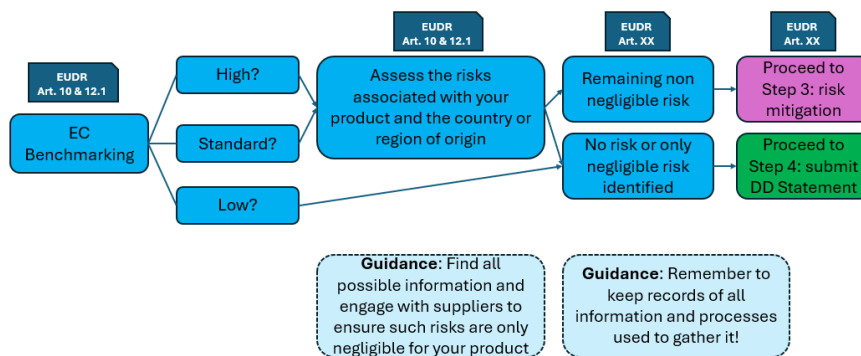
EUDR
Art. 10 & 12.1

EC Benchmarking

High?

Standard?

Low?

EUDR
Art. 10 & 12.1

Assess the risks associated with your product and the country or region of origin

EUDR
Art. XX

Remaining non negligible risk

No risk or only negligible risk identified

EUDR
Art. XX

Proceed to Step 3: risk mitigation

Proceed to Step 4: submit DD Statement

**Guidance**: Find all possible information and engage with suppliers to ensure such risks are only negligible for your product

**Guidance**: Remember to keep records of all information and processes used to gather it!